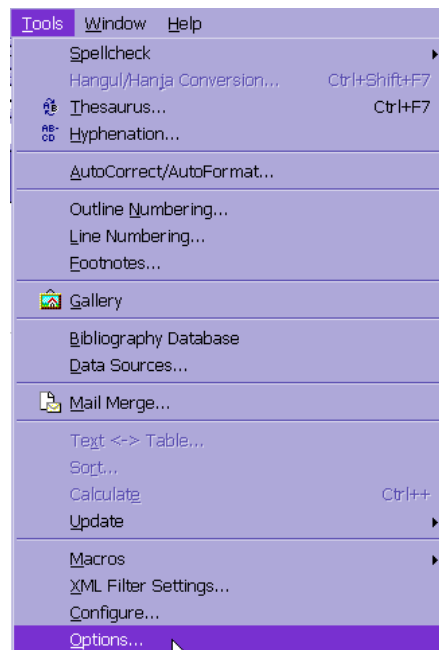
Tools Window Help

Spellcheck
Hangul/Hanja Conversion... Ctrl+Shift+F7
Thesaurus... Ctrl+F7
Hyphenation...

AutoCorrect/AutoFormat...

Outline Numbering...
Line Numbering...
Footnotes...

Gallery

Bibliography Database
Data Sources...

Mail Merge...

Text <-> Table...
Sort...
Calculate Ctrl++
Update

Macros
XML Filter Settings...
Configure...
Options...